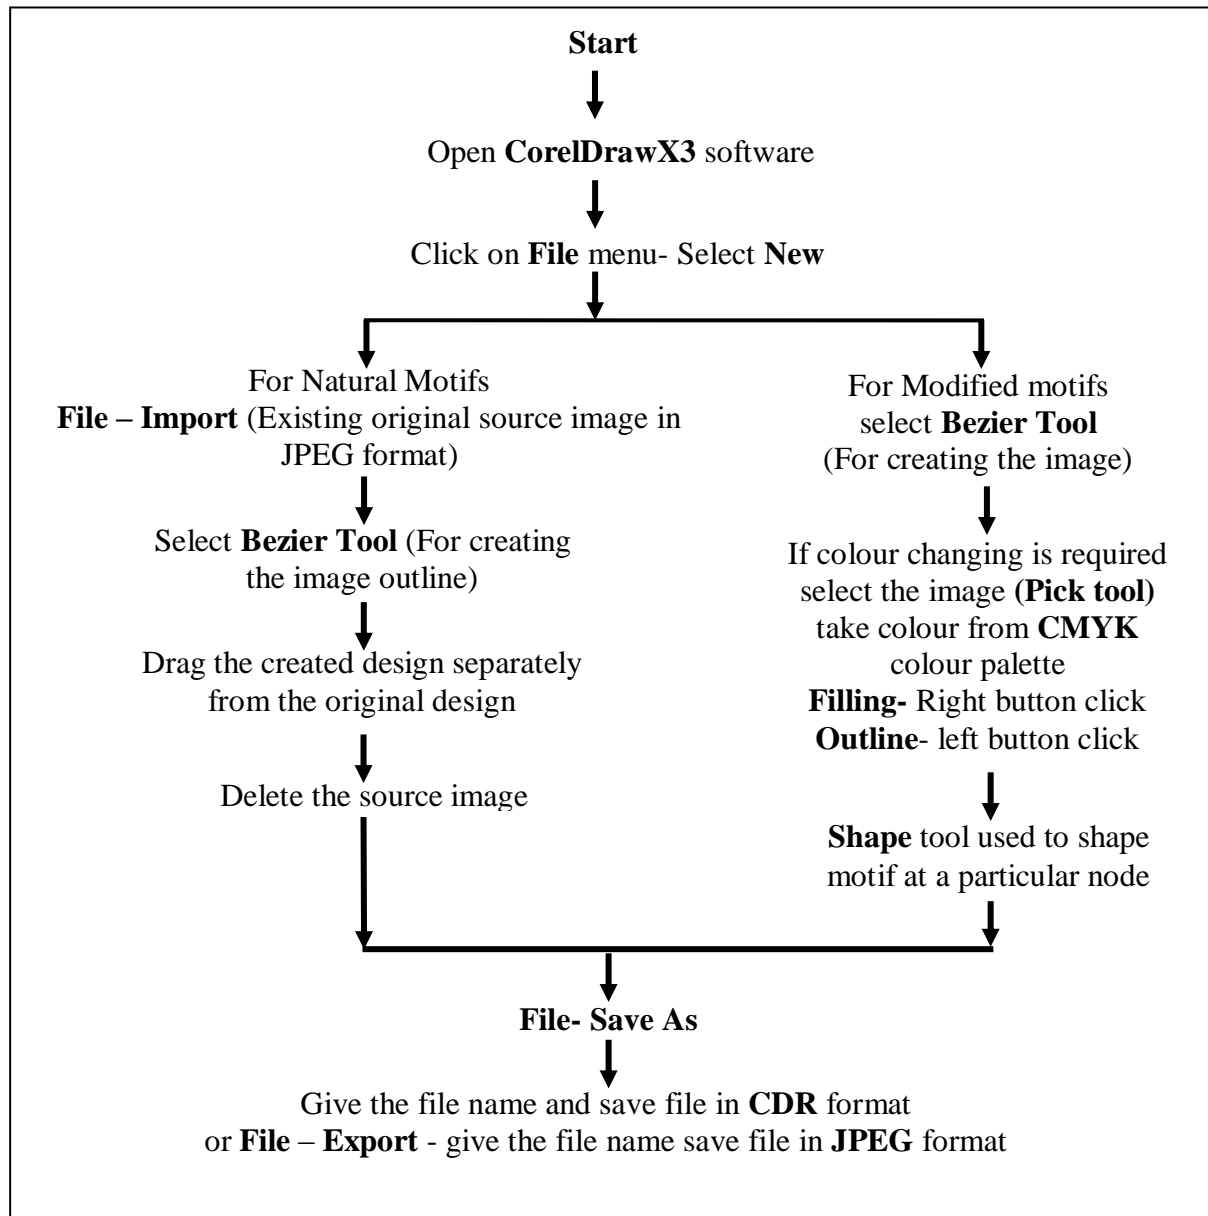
Start

Open CorelDrawX3 software

Click on File menu- Select New

For Natural Motifs
File – Import (Existing original source image in JPEG format)

Select Bezier Tool (For creating the image outline)

Drag the created design separately from the original design

Delete the source image

For Modified motifs
select Bezier Tool
(For creating the image)

If colour changing is required select the image (Pick tool) take colour from CMYK colour palette
Filling- Right button click
Outline- left button click

Shape tool used to shape motif at a particular node

File- Save As

Give the file name and save file in CDR format
or File – Export - give the file name save file in JPEG format